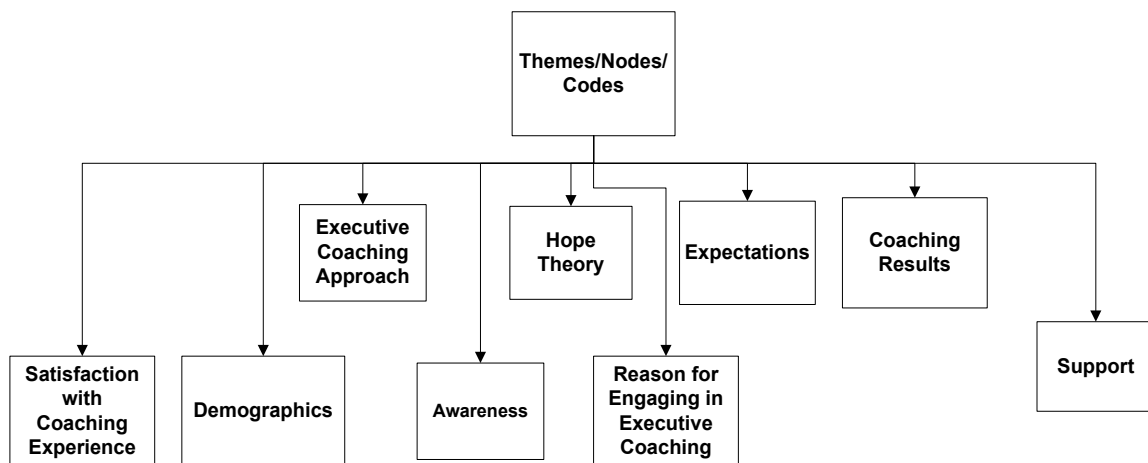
Themes/Nodes/ Codes

Executive Coaching Approach

Hope Theory

Expectations

Coaching Results

Satisfaction with Coaching Experience

Demographics

Awareness

Reason for Engaging in Executive Coaching

Support